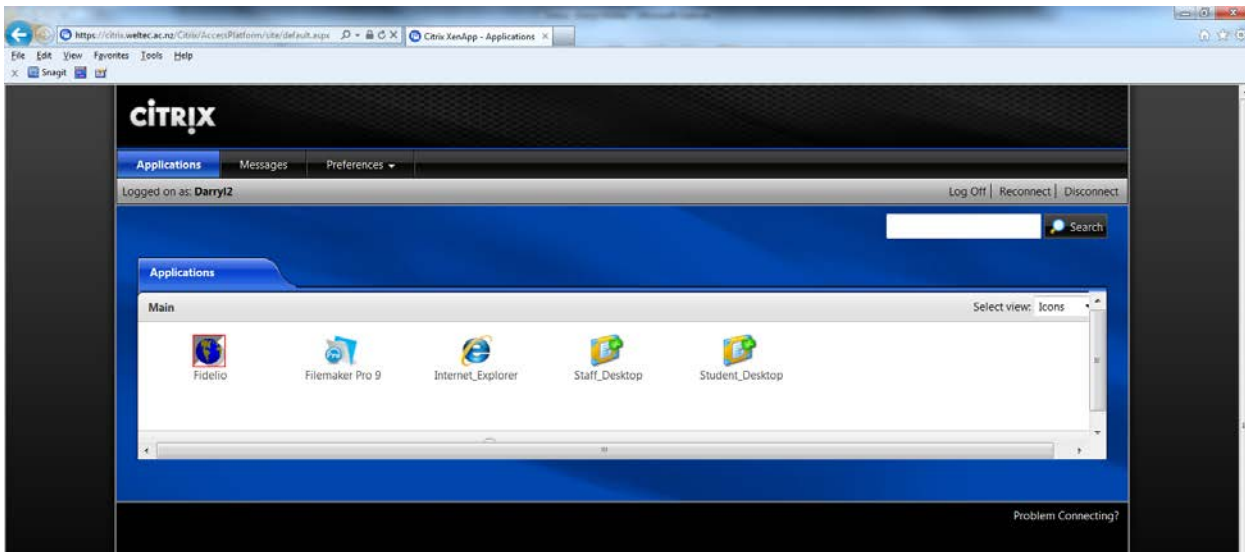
https://citrix.weltec.ac.nz/Citrix/AccessPlatform/site/default.aspx
Citrix XenApp - Applications

File Edit View Favorites Tools Help

Snagit

CITRIX

Applications Messages Preferences

Logged on as: Darryl2

Log Off | Reconnect | Disconnect

Search

Applications

Main

Select view: Icons

Fidelio

Filemaker Pro 9

Internet_Explorer

Staff_Desktop

Student_Desktop

Problem Connecting?